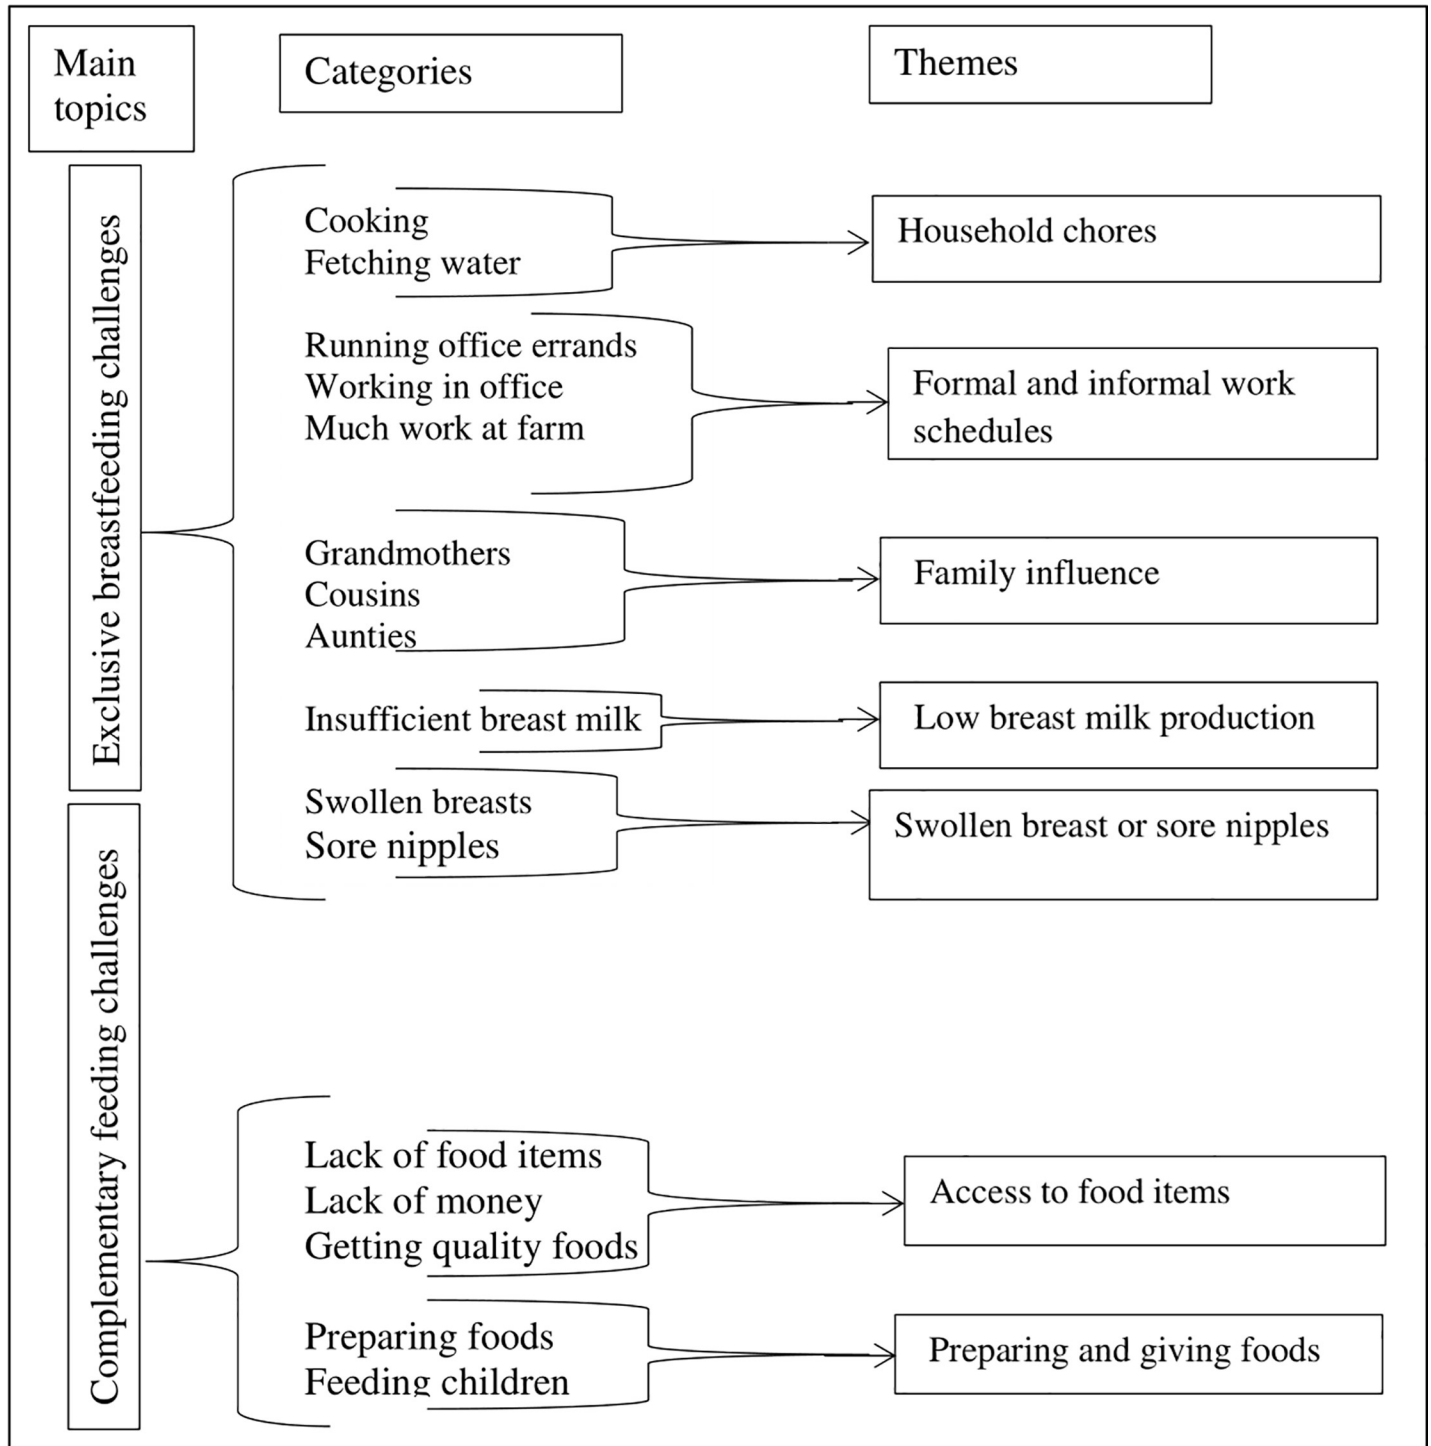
Main topics

Categories

Themes

Exclusive breastfeeding challenges

Cooking
Fetching water

Household chores

Running office errands
Working in office
Much work at farm

Formal and informal work schedules

Grandmothers
Cousins
Aunties

Family influence

Insufficient breast milk

Low breast milk production

Swollen breasts
Sore nipples

Swollen breast or sore nipples

Complementary feeding challenges

Lack of food items
Lack of money
Getting quality foods

Access to food items

Preparing foods
Feeding children

Preparing and giving foods